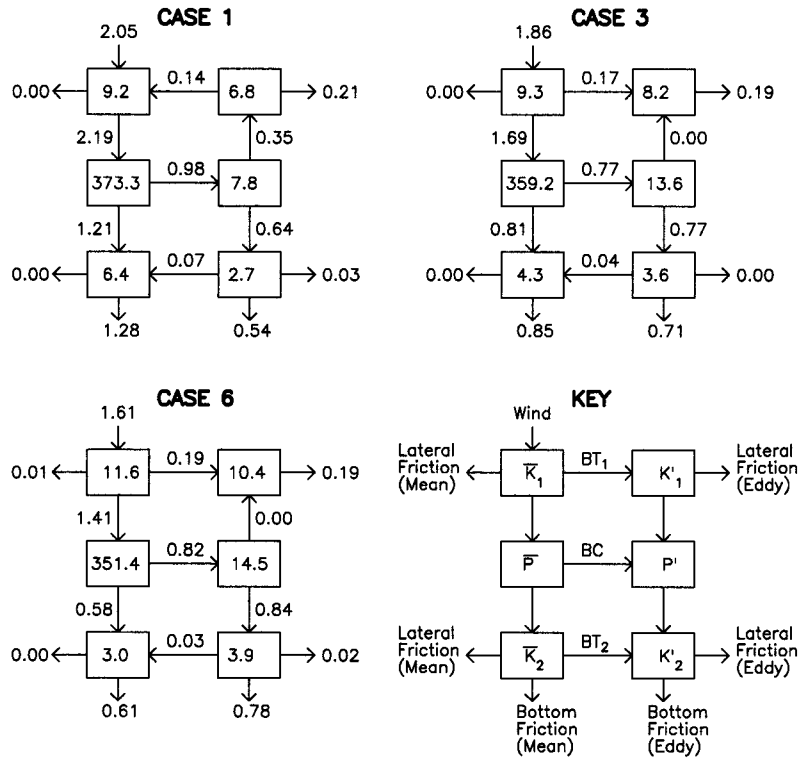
CASE 1

2.05
0.00
9.2
0.14
6.8
0.21
2.19
0.35
373.3
0.98
7.8
1.21
0.64
0.00
6.4
0.07
2.7
0.03
1.28
0.54

CASE 3

1.86
0.00
9.3
0.17
8.2
0.19
1.69
0.00
359.2
0.77
13.6
0.81
0.77
0.00
4.3
0.04
3.6
0.00
0.85
0.71

CASE 6

1.61
0.01
11.6
0.19
10.4
0.19
1.41
0.00
351.4
0.82
14.5
0.58
0.84
0.00
3.0
0.03
3.9
0.02
0.61
0.78

KEY

Wind
Lateral Friction (Mean)
$\overline{K}_1$
$BT_1$
$K'_1$
Lateral Friction (Eddy)
$\overline{P}$
BC
P'
Lateral Friction (Mean)
$\overline{K}_2$
$BT_2$
$K'_2$
Lateral Friction (Eddy)
Bottom Friction (Mean)
Bottom Friction (Eddy)